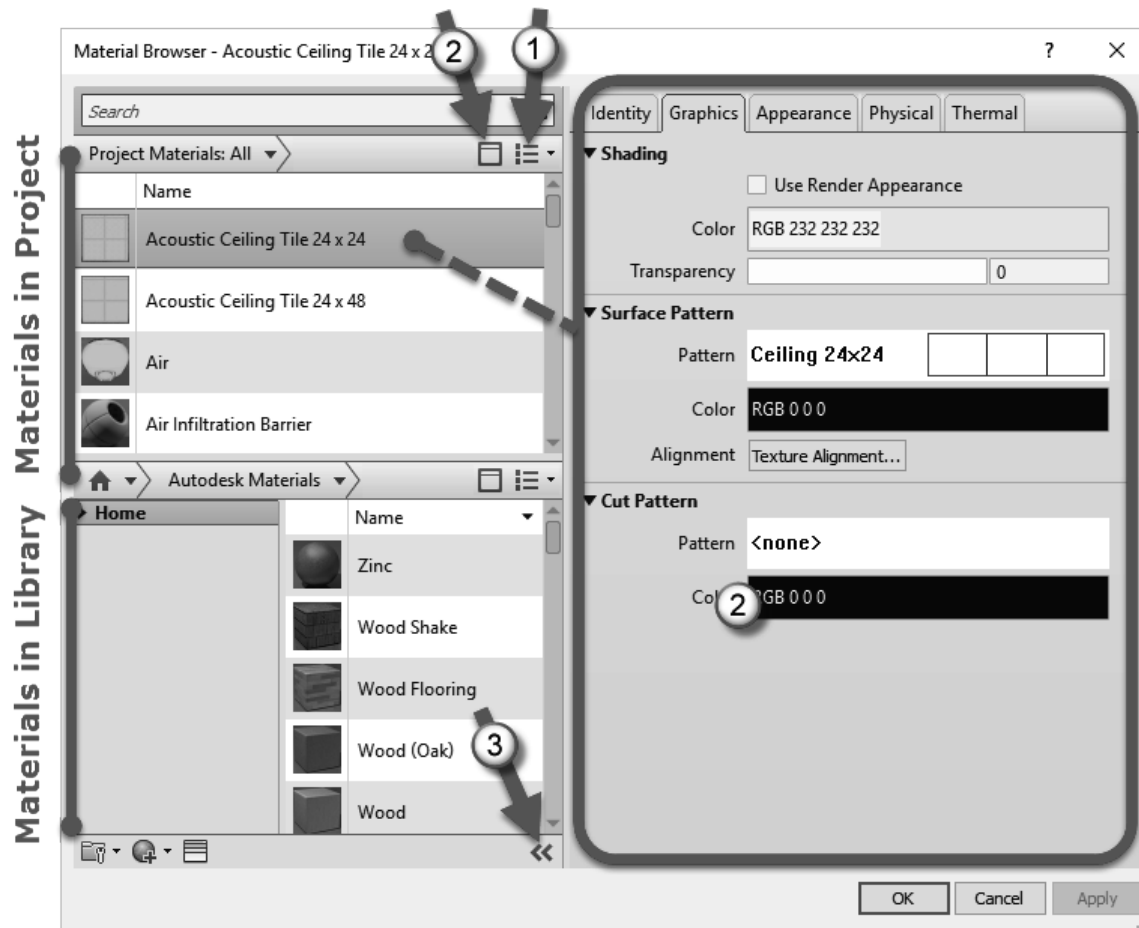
Material Browser - Acoustic Ceiling Tile 24 x 2

2

1

?

×

Materials in Project

Materials in Library

Search

Project Materials: All

Name

Acoustic Ceiling Tile 24 x 24

Acoustic Ceiling Tile 24 x 48

Air

Air Infiltration Barrier

Autodesk Materials

Home

Name

Zinc

Wood Shake

Wood Flooring

Wood (Oak)

Wood

3

Identity | Graphics | Appearance | Physical | Thermal

▼ Shading

Use Render Appearance

Color RGB 232 232 232

Transparency 0

▼ Surface Pattern

Pattern Ceiling 24x24

Color RGB 0 0 0

Alignment Texture Alignment...

▼ Cut Pattern

Pattern <none>

Col 2 GB 0 0 0

OK Cancel Apply